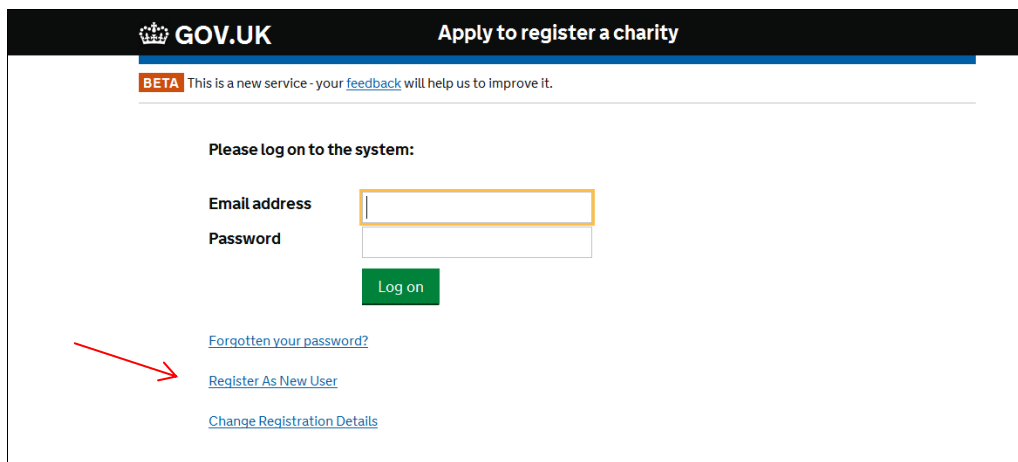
GOV.UK

Apply to register a charity

BETA This is a new service - your feedback will help us to improve it.

Please log on to the system:

Email address

Password

Log on

Forgotten your password?

Register As New User

Change Registration Details